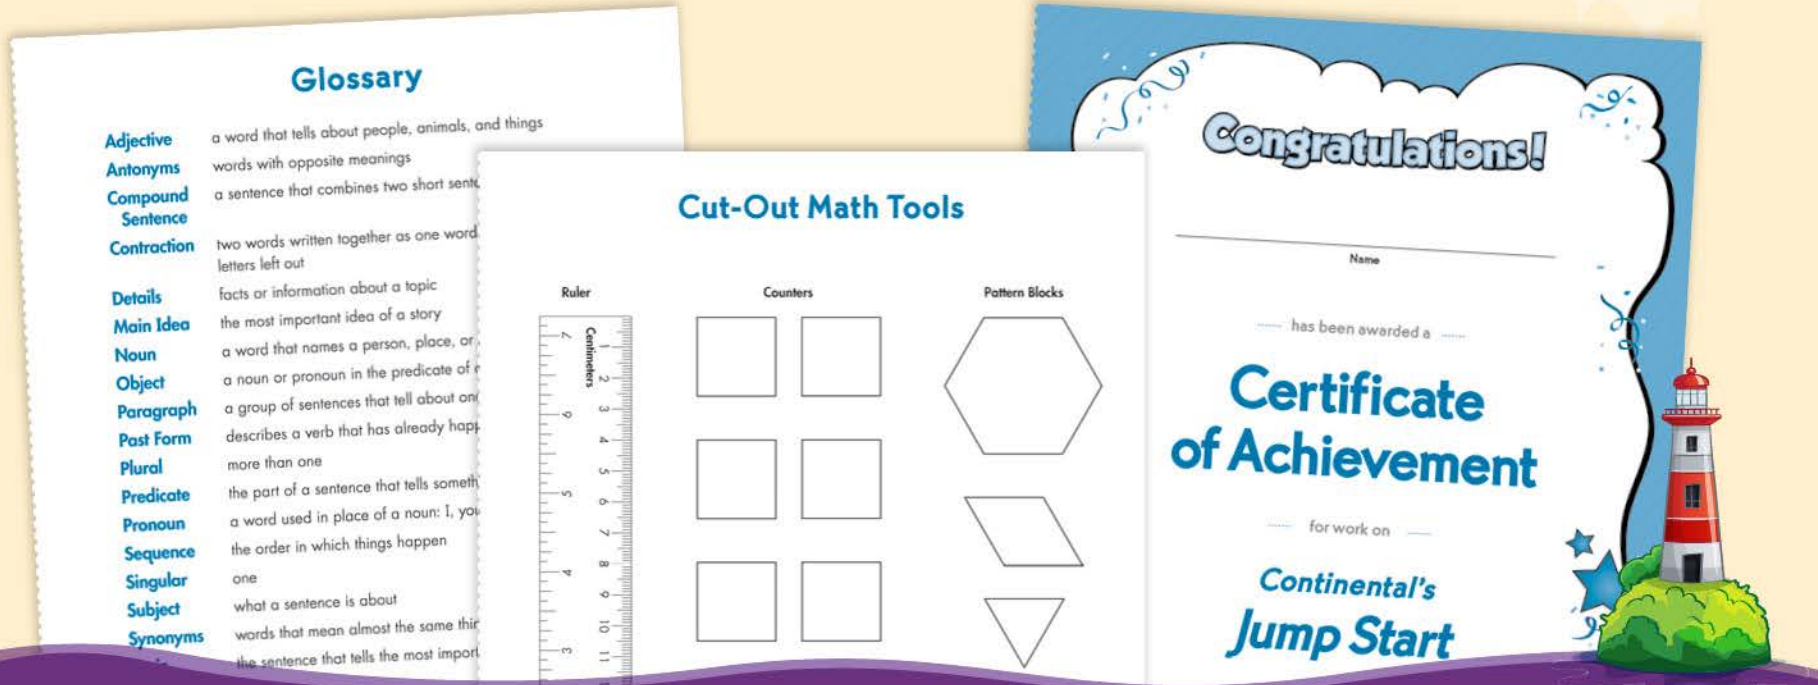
Glossary

Adjective a word that tells about people, animals, and things
Antonyms words with opposite meanings
Compound Sentence a sentence that combines two short sent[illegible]
Contraction two words written together as one word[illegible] letters left out
Details facts or information about a topic
Main Idea the most important idea of a story
Noun a word that names a person, place, or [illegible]
Object a noun or pronoun in the predicate of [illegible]
Paragraph a group of sentences that tell about on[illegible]
Past Form describes a verb that has already hap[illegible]
Plural more than one
Predicate the part of a sentence that tells someth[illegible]
Pronoun a word used in place of a noun: I, you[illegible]
Sequence the order in which things happen
Singular one
Subject what a sentence is about
Synonyms words that mean almost the same thi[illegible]
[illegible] the sentence that tells the most import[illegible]

Cut-Out Math Tools

Ruler

Centimeters
1 2 3 4 5 6 7 8 9 10 11
1 2 3 4

Counters

Pattern Blocks

Congratulations!

Name

has been awarded a

Certificate of Achievement

for work on

Continental's Jump Start